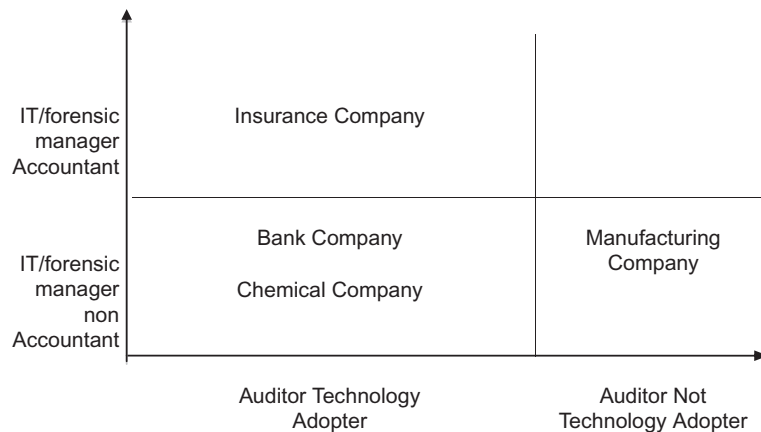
IT/forensic manager Accountant

Insurance Company

IT/forensic manager non Accountant

Bank Company

Chemical Company

Manufacturing Company

Auditor Technology Adopter

Auditor Not Technology Adopter